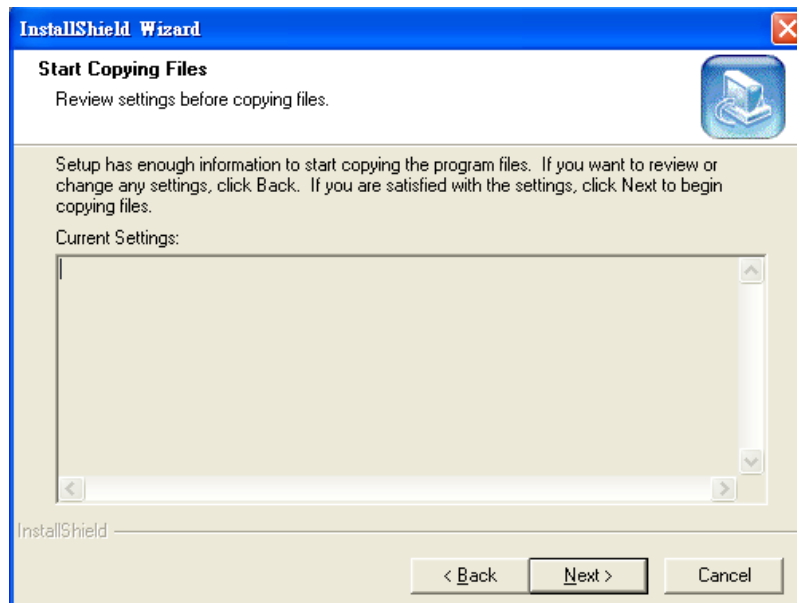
InstallShield Wizard

Start Copying Files

Review settings before copying files.

Setup has enough information to start copying the program files. If you want to review or change any settings, click Back. If you are satisfied with the settings, click Next to begin copying files.

Current Settings:

InstallShield

< Back

Next >

Cancel